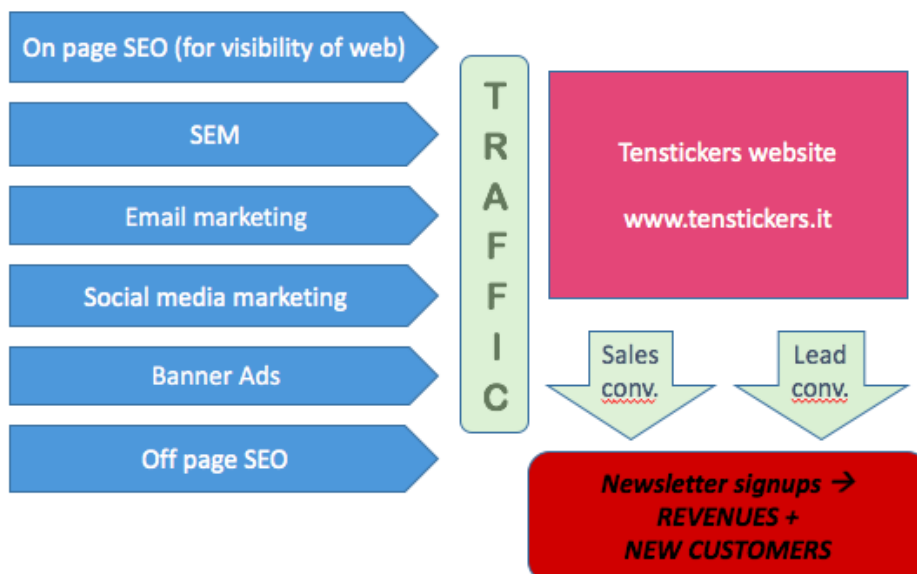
On page SEO (for visibility of web)

SEM

Email marketing

Social media marketing

Banner Ads

Off page SEO

T R A F F I C

Tenstickers website

www.tenstickers.it

Sales conv.

Lead conv.

Newsletter signups →
REVENUES +
NEW CUSTOMERS